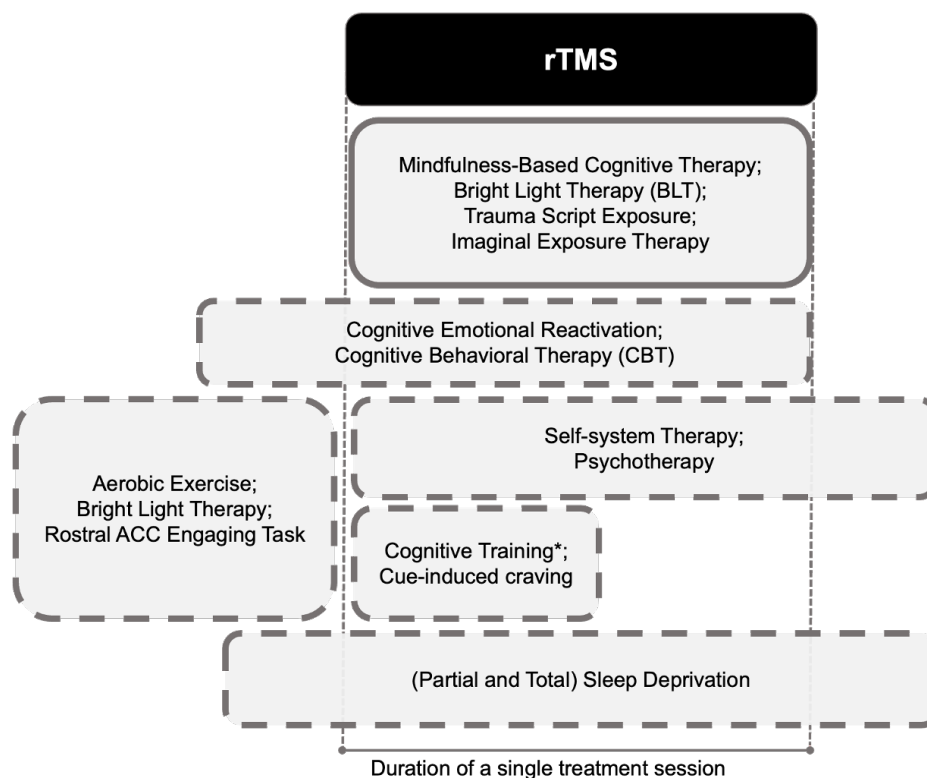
rTMS

Mindfulness-Based Cognitive Therapy;
Bright Light Therapy (BLT);
Trauma Script Exposure;
Imaginal Exposure Therapy

Cognitive Emotional Reactivation;
Cognitive Behavioral Therapy (CBT)

Aerobic Exercise;
Bright Light Therapy;
Rostral ACC Engaging Task

Self-system Therapy;
Psychotherapy

Cognitive Training*;
Cue-induced craving

(Partial and Total) Sleep Deprivation

Duration of a single treatment session